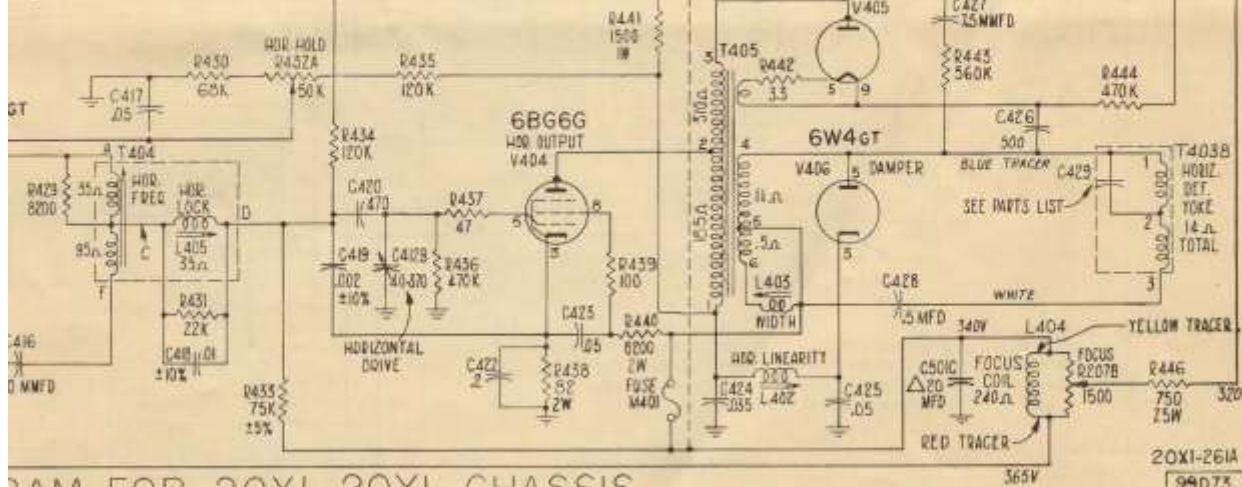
R441
1500
1W

V405

C427
75MMFD

R443
560K

R444
470K

GT

C417
.05

R430
68K

HOR. HOLD
R432A
50K

R435
120K

T405
3

R442
3.3

5
9

C426
500

R434
120K

6BG6G
HOR. OUTPUT
V404

6W4GT

V406
5
DAMPER

BLUE TRACER

T403B

R429
8200

T404
A
35Ω
HOR.
FREQ.

HOR.
LOCK

L405
35Ω

D

C420
470

R437
47

5
8

310Ω
2

4

11Ω

C429

1
HORIZ.
DEF.
YOKE
14Ω
TOTAL

SEE PARTS LIST

2

95Ω
C
F

C419
.002
±10%

C412B
40-870

R436
470K

3

R439
100

165Ω

6
5
.5Ω

L403

WIDTH

5

C428
.5 MFD

WHITE

3

R431
22K

C416
MMFD

C418 .01
±10%

HORIZONTAL
DRIVE

C423
.05

R440
8200
2W

C422
2

R438
82
2W

FUSE
M401

HOR. LINEARITY
L402

340V

L404

YELLOW TRACER

C501C
△20
MFD

FOCUS
COIL
240Ω

FOCUS
R207B
1500

R446
750
7.5W

320

C424
.035

C425
.05

R433
75K
±5%

RED TRACER

365V

20X1-261A

AM FOR 20X1 20X1 CHASSIS

99073